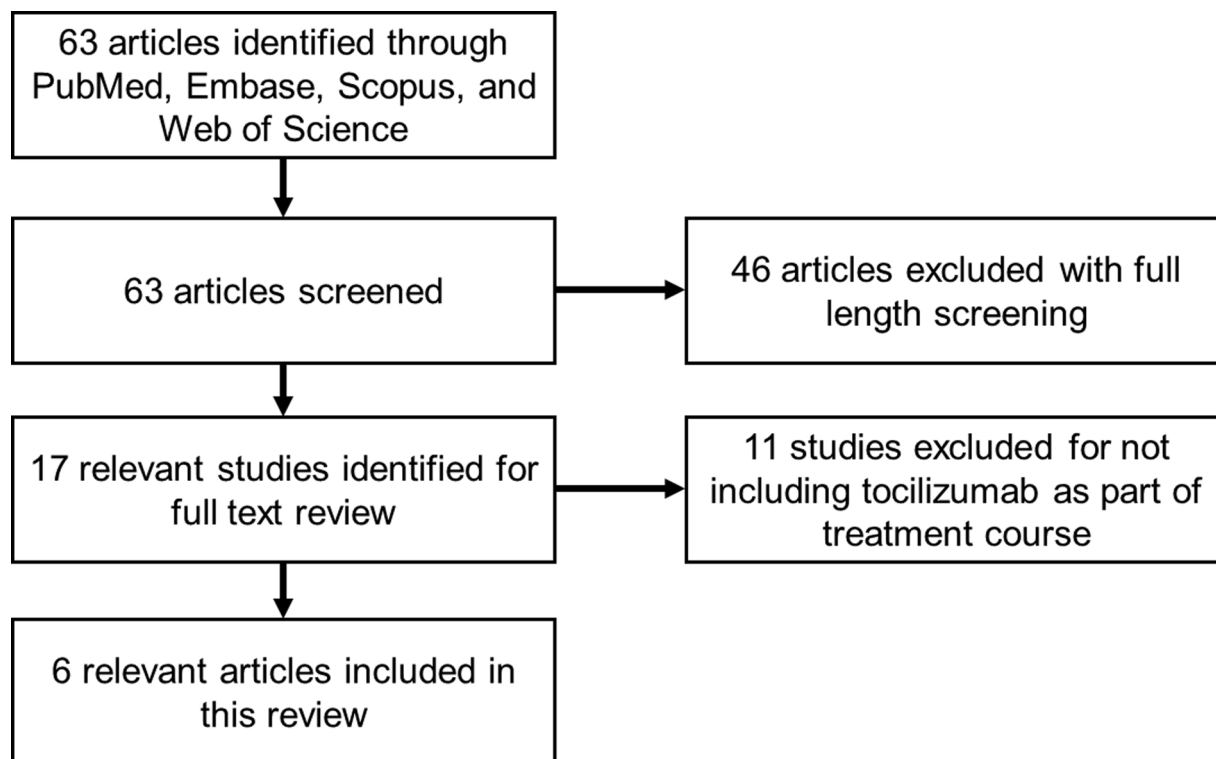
63 articles identified through PubMed, Embase, Scopus, and Web of Science

63 articles screened

46 articles excluded with full length screening

17 relevant studies identified for full text review

11 studies excluded for not including tocilizumab as part of treatment course

6 relevant articles included in this review